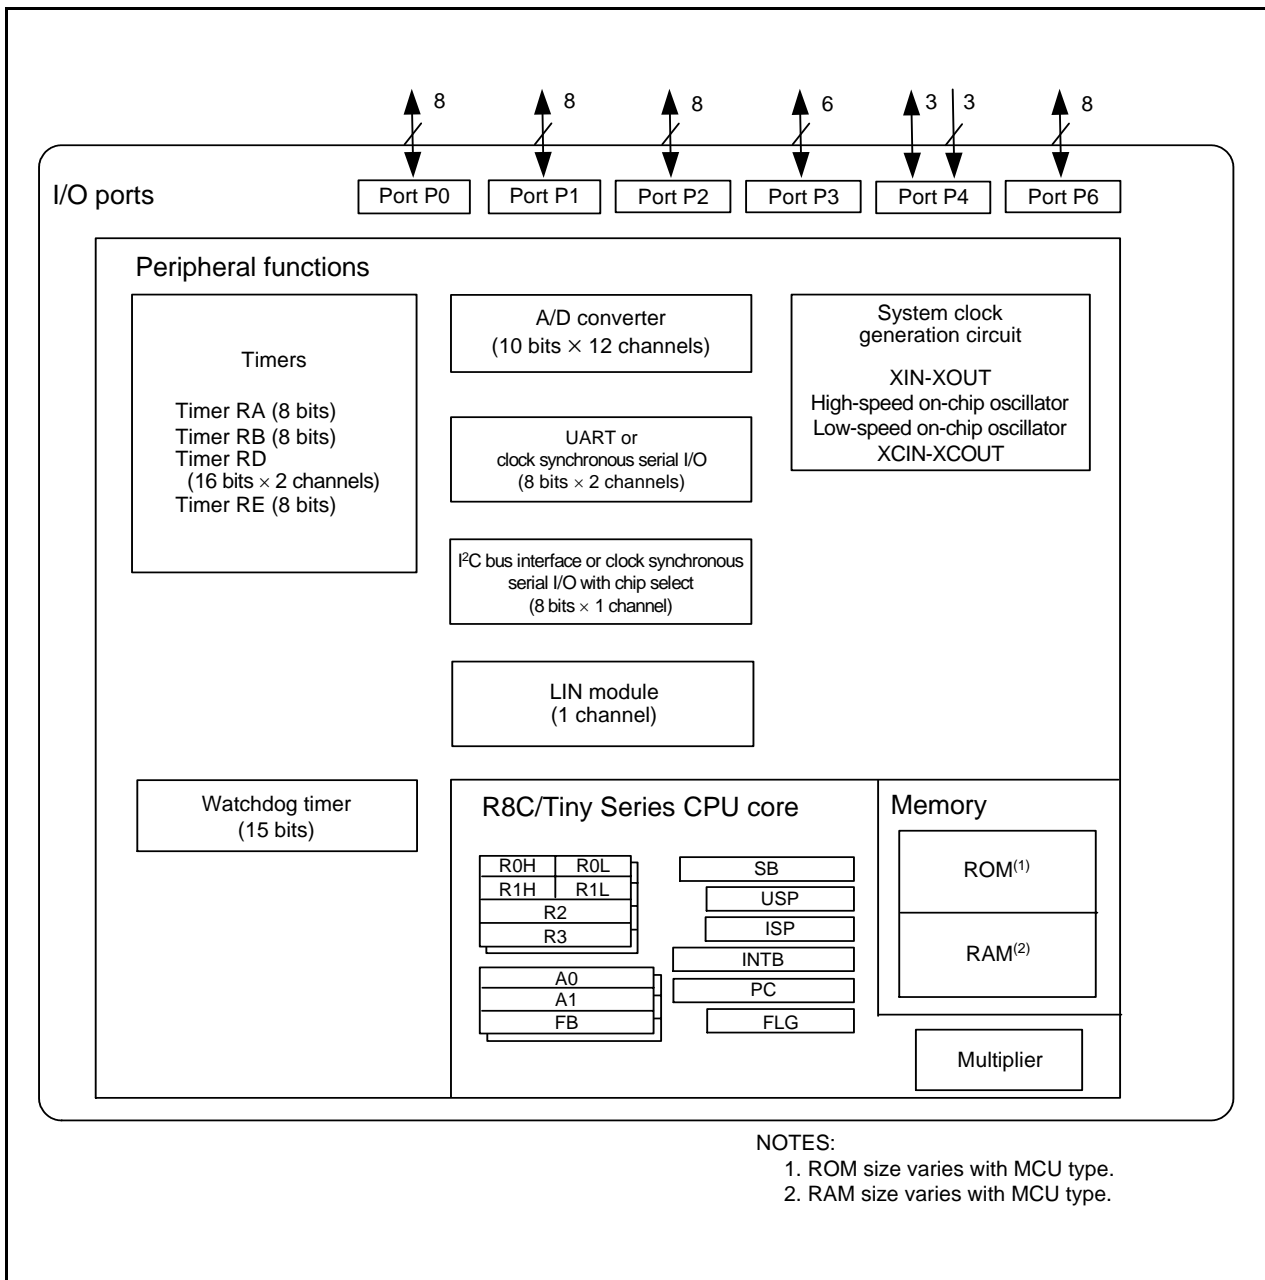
8 8 8 6 3 3 8

I/O ports

Port P0 Port P1 Port P2 Port P3 Port P4 Port P6

Peripheral functions

Timers

Timer RA (8 bits)
Timer RB (8 bits)
Timer RD
(16 bits $\times$ 2 channels)
Timer RE (8 bits)

A/D converter
(10 bits $\times$ 12 channels)

UART or
clock synchronous serial I/O
(8 bits $\times$ 2 channels)

I$^2$C bus interface or clock synchronous serial I/O with chip select
(8 bits $\times$ 1 channel)

LIN module
(1 channel)

System clock generation circuit

XIN-XOUT
High-speed on-chip oscillator
Low-speed on-chip oscillator
XCIN-XCOUT

Watchdog timer
(15 bits)

R8C/Tiny Series CPU core

R0H R0L
R1H R1L
R2
R3
A0
A1
FB

SB
USP
ISP
INTB
PC
FLG

Memory

ROM$^{(1)}$

RAM$^{(2)}$

Multiplier

NOTES:
1. ROM size varies with MCU type.
2. RAM size varies with MCU type.